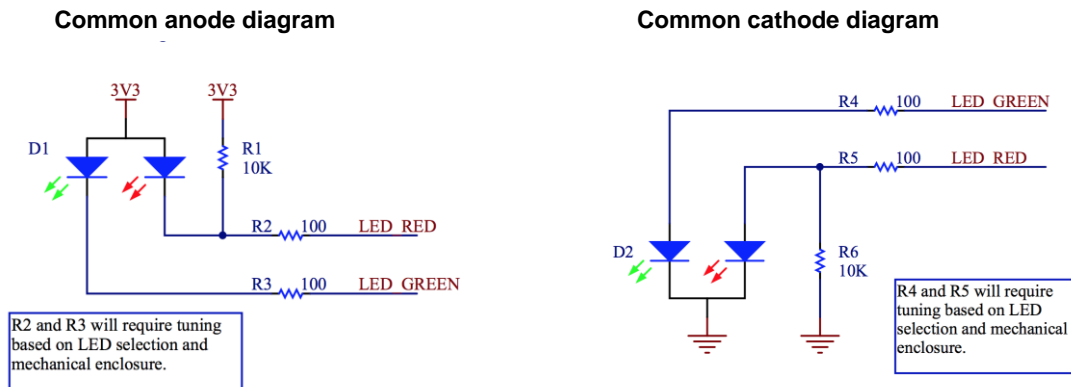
Common anode diagram

3V3

3V3

D1

R1
10K

R2 100 LED RED

R3 100 LED GREEN

R2 and R3 will require tuning based on LED selection and mechanical enclosure.

Common cathode diagram

R4 100 LED GREEN

R5 100 LED RED

D2

R6
10K

R4 and R5 will require tuning based on LED selection and mechanical enclosure.